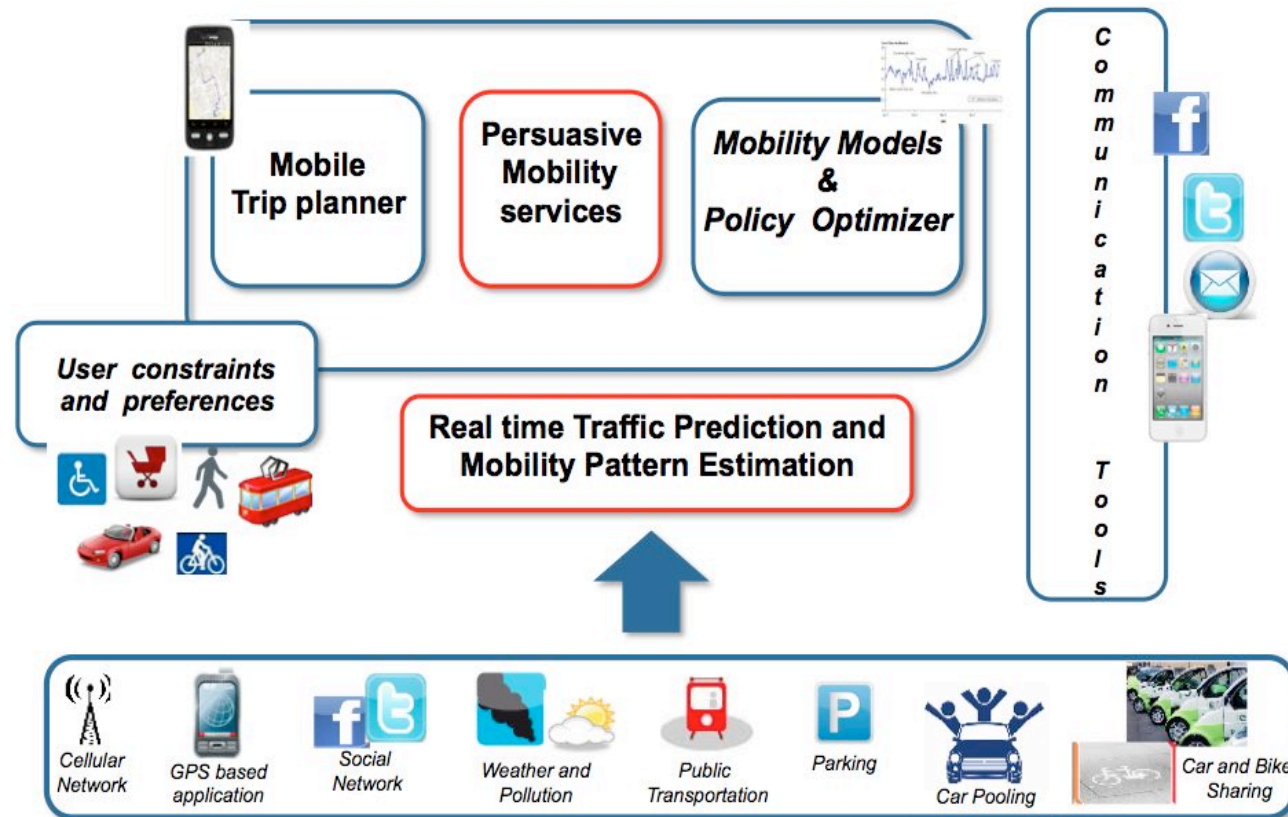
Mobile Trip planner

Persuasive Mobility services

Mobility Models & Policy Optimizer

Communication Tools

User constraints and preferences

Real time Traffic Prediction and Mobility Pattern Estimation

Cellular Network

GPS based application

Social Network

Weather and Pollution

Public Transportation

Parking

P

Car Pooling

Car and Bike Sharing